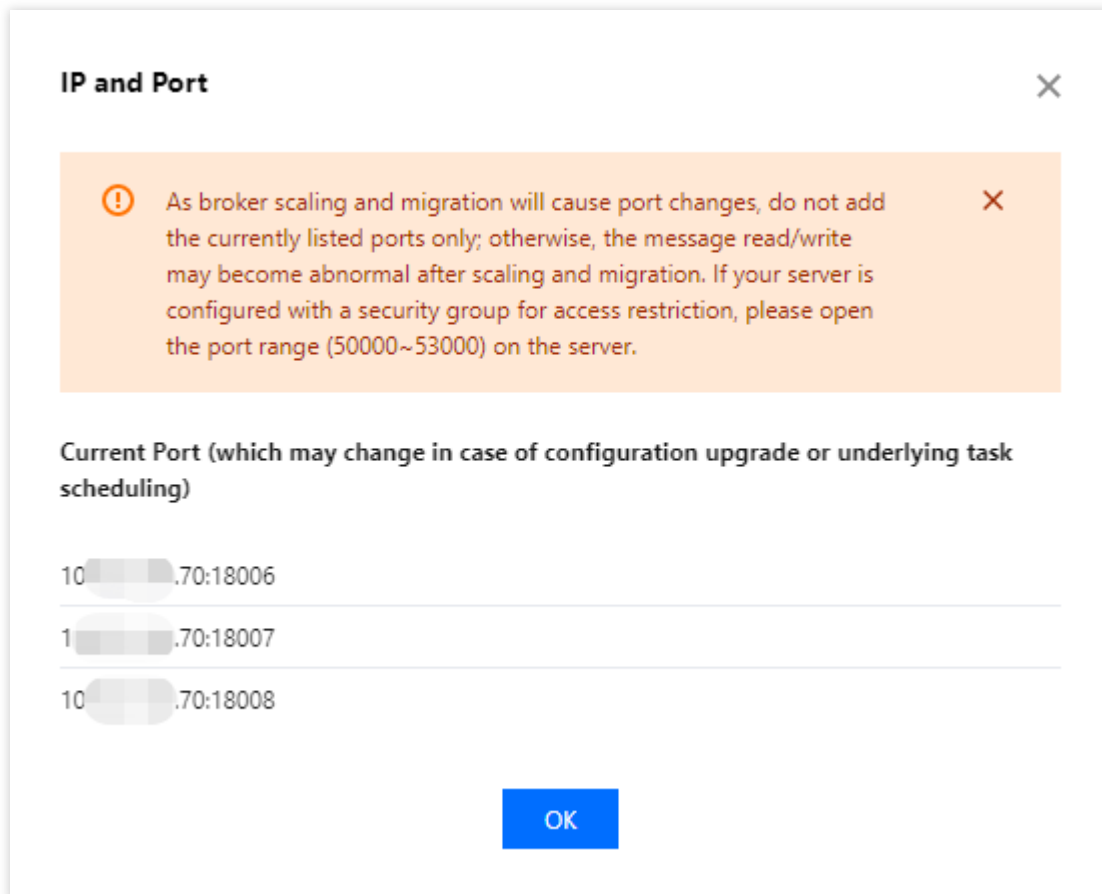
IP and Port

As broker scaling and migration will cause port changes, do not add the currently listed ports only; otherwise, the message read/write may become abnormal after scaling and migration. If your server is configured with a security group for access restriction, please open the port range (50000~53000) on the server.

Current Port (which may change in case of configuration upgrade or underlying task scheduling)

10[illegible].70:18006

1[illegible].70:18007

10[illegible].70:18008

OK